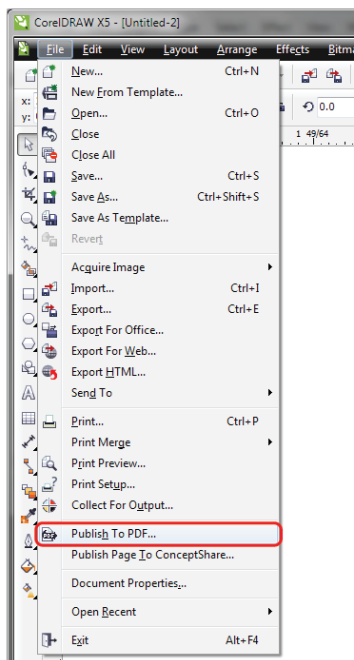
CorelDRAW X5 - [Untitled-2]

File Edit View Layout Arrange Effects Bitm

x:
y:

0.0

1 49/64

New... Ctrl+N
New From Template...
Open... Ctrl+O
Close
Close All
Save... Ctrl+S
Save As... Ctrl+Shift+S
Save As Template...
Revert

Acquire Image
Import... Ctrl+I
Export... Ctrl+E
Export For Office...
Export For Web...
Export HTML...
Send To

Print... Ctrl+P
Print Merge
Print Preview...
Print Setup...
Collect For Output...

Publish To PDF...
Publish Page To ConceptShare...

Document Properties...

Open Recent

Exit Alt+F4